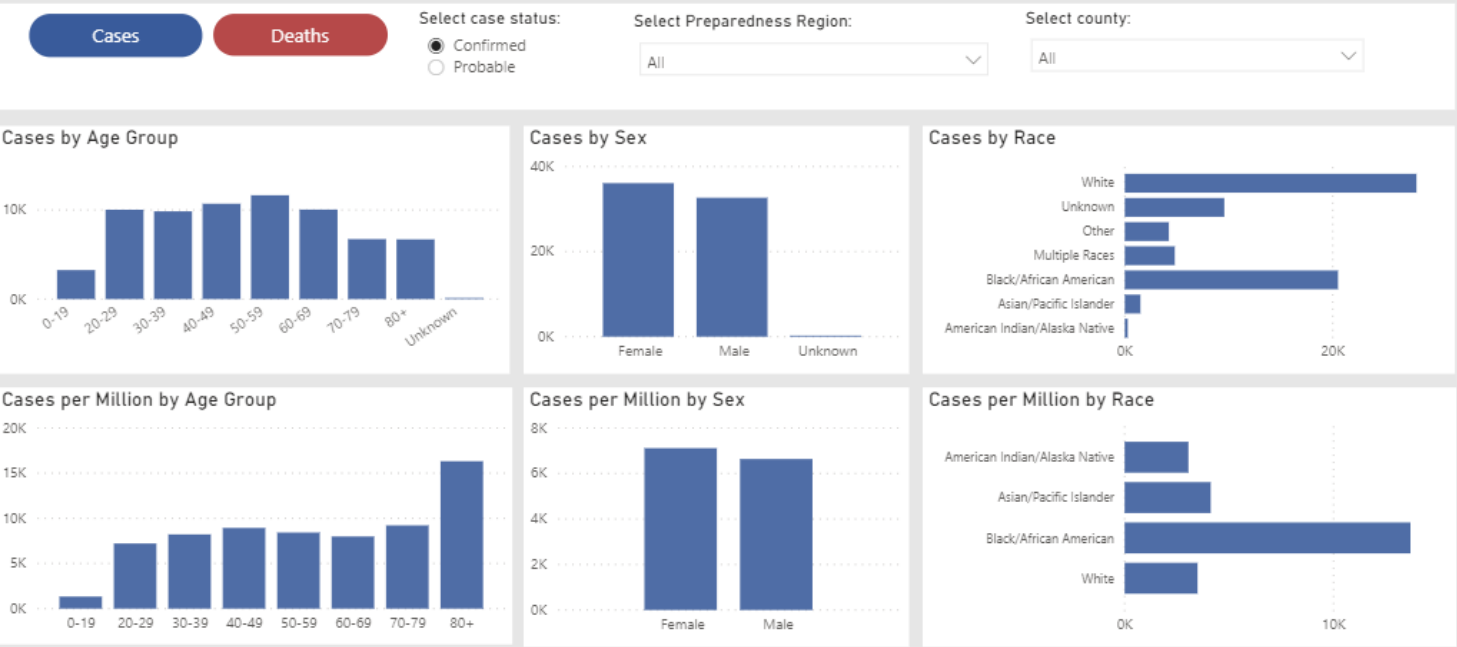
Cases
Deaths
Select case status:
Confirmed
Probable
Select Preparedness Region:
All
Select county:
All

Cases by Age Group
10K
0K
0-19 20-29 30-39 40-49 50-59 60-69 70-79 80+ Unknown

Cases by Sex
40K
20K
0K
Female Male Unknown

Cases by Race
White
Unknown
Other
Multiple Races
Black/African American
Asian/Pacific Islander
American Indian/Alaska Native
0K 20K

Cases per Million by Age Group
20K
15K
10K
5K
0K
0-19 20-29 30-39 40-49 50-59 60-69 70-79 80+

Cases per Million by Sex
8K
6K
4K
2K
0K
Female Male

Cases per Million by Race
American Indian/Alaska Native
Asian/Pacific Islander
Black/African American
White
0K 10K